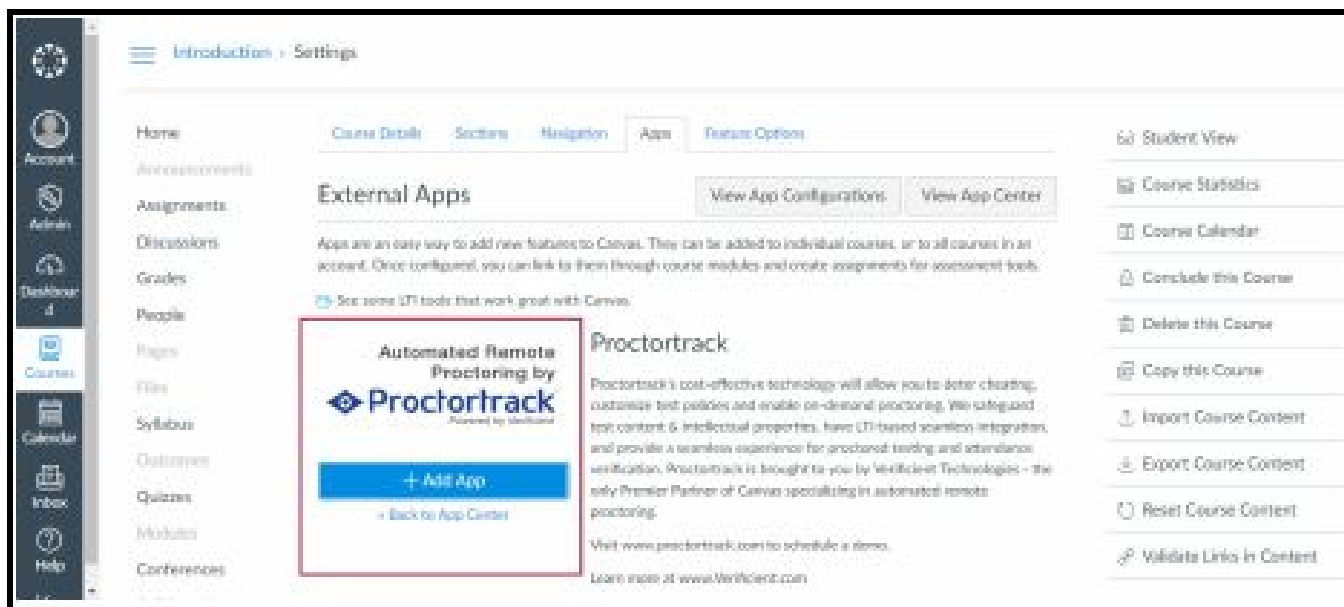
Account
Admin
Dashboard
Courses
Calendar
Inbox
Help

Introduction › Settings

Home
Announcements
Assignments
Discussions
Grades
People
Pages
Files
Syllabus
Outcomes
Quizzes
Modules
Conferences

Course Details | Sections | Navigation | Apps | Feature Options

External Apps

View App Configurations | View App Center

Apps are an easy way to add new features to Canvas. They can be added to individual courses, or to all courses in an account. Once configured, you can link to them through course modules and create assignments for assessment tools.

See some LTI tools that work great with Canvas.

Automated Remote Proctoring by
Proctortrack
Powered by Verificient

+ Add App
« Back to App Center

Proctortrack

Proctortrack's cost-effective technology will allow you to deter cheating, customize test policies and enable on-demand proctoring. We safeguard test content & intellectual properties, have LTI-based seamless integration, and provide a seamless experience for proctored testing and attendance verification. Proctortrack is brought to you by Verificient Technologies - the only Premier Partner of Canvas specializing in automated remote proctoring.

Visit www.proctortrack.com to schedule a demo.

Learn more at www.Verificient.com

Student View
Course Statistics
Course Calendar
Conclude this Course
Delete this Course
Copy this Course
Import Course Content
Export Course Content
Reset Course Content
Validate Links in Content